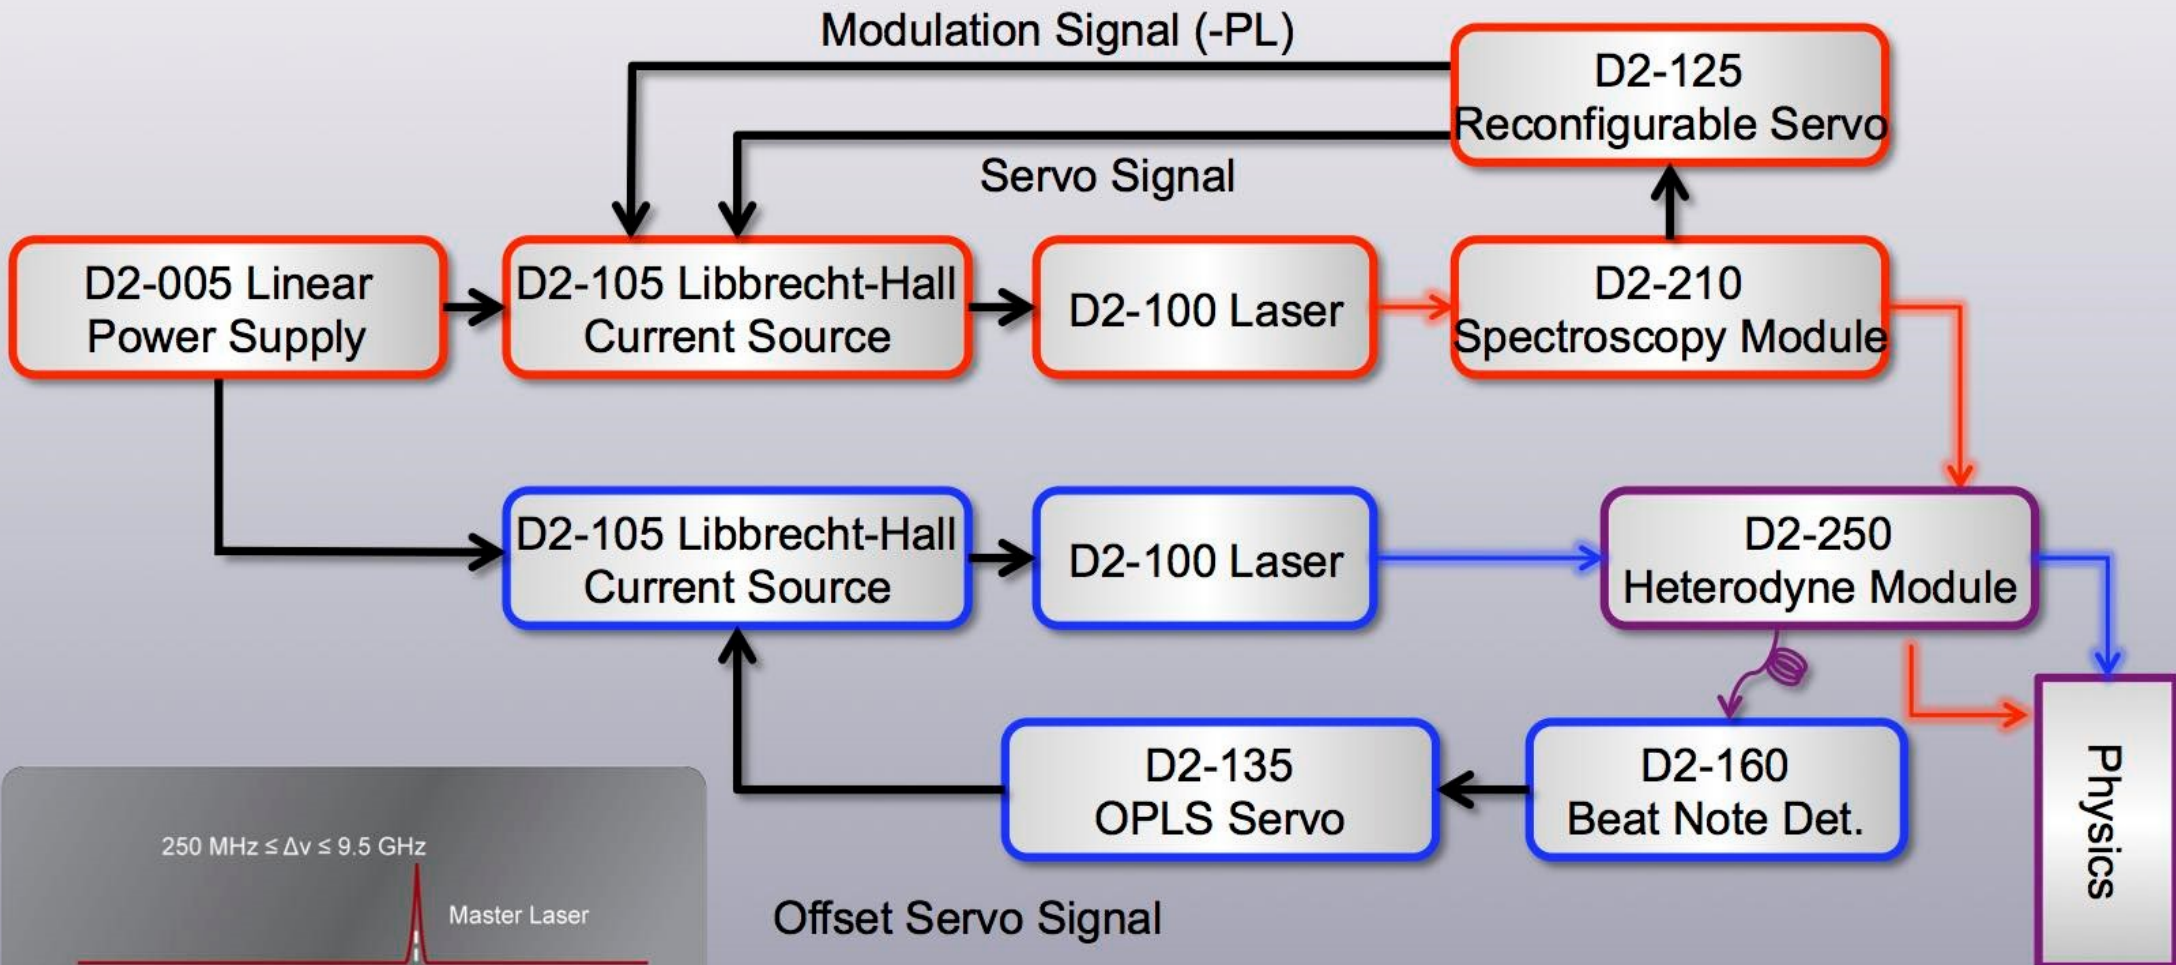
Modulation Signal (-PL)

D2-125 Reconfigurable Servo

Servo Signal

D2-005 Linear Power Supply

D2-105 Libbrecht-Hall Current Source

D2-100 Laser

D2-210 Spectroscopy Module

D2-105 Libbrecht-Hall Current Source

D2-100 Laser

D2-250 Heterodyne Module

Physics

D2-135 OPLS Servo

D2-160 Beat Note Det.

250 MHz $\leq \Delta\nu \leq$ 9.5 GHz

Master Laser

Offset Servo Signal